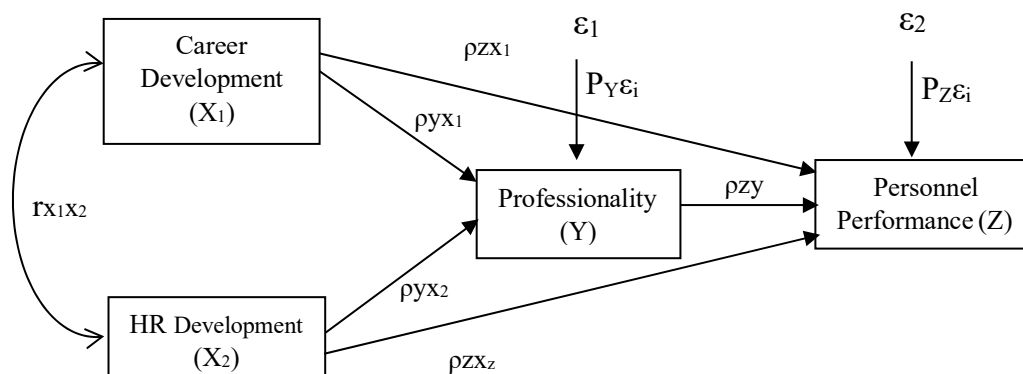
Career Development $(X_1)$

$\rho zx_1$

$\varepsilon_1$

$P_Y\varepsilon_i$

$\varepsilon_2$

$P_Z\varepsilon_i$

$\rho yx_1$

$rx_1x_2$

Professionality (Y)

$\rho zy$

Personnel Performance (Z)

$\rho yx_2$

HR Development $(X_2)$

$\rho zx_z$